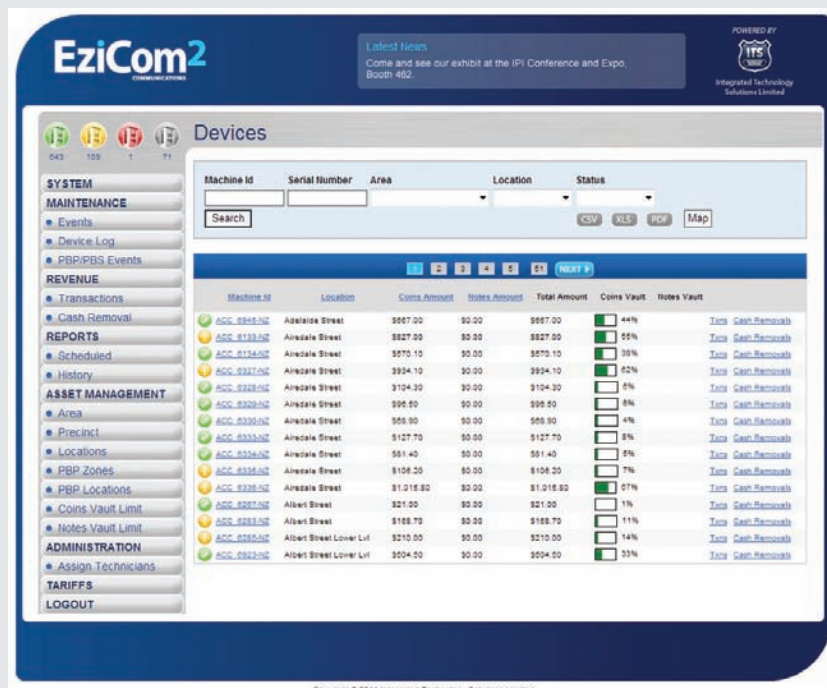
EziCom2
COMMUNICATIONS

Latest News
Come and see our exhibit at the IPI Conference and Expo, Booth 462.

POWERED BY
ITS
Integrated Technology Solutions Limited

643 159 1 71

Devices

SYSTEM
MAINTENANCE
• Events
• Device Log
• PBP/PBS Events
REVENUE
• Transactions
• Cash Removal
REPORTS
• Scheduled
• History
ASSET MANAGEMENT
• Area
• Precinct
• Locations
• PBP Zones
• PBP Locations
• Coins Vault Limit
• Notes Vault Limit
ADMINISTRATION
• Assign Technicians
TARIFFS
LOGOUT

Machine Id | Serial Number | Area | Location | Status

Search

CSV XLS PDF Map

1 2 3 4 5 51 NEXT

| Machine Id | Location | Coins Amount | Notes Amount | Total Amount | Coins Vault | Notes Vault | | |
|---|---|---|---|---|---|---|---|---|
| ACC_6946-NZ | Adelaide Street | $667.00 | $0.00 | $667.00 | 44% | | Txns | Cash Removals |
| ACC_6133-NZ | Airedale Street | $827.00 | $0.00 | $827.00 | 55% | | Txns | Cash Removals |
| ACC_6134-NZ | Airedale Street | $570.10 | $0.00 | $570.10 | 38% | | Txns | Cash Removals |
| ACC_6327-NZ | Airedale Street | $934.10 | $0.00 | $934.10 | 62% | | Txns | Cash Removals |
| ACC_6328-NZ | Airedale Street | $104.30 | $0.00 | $104.30 | 6% | | Txns | Cash Removals |
| ACC_6329-NZ | Airedale Street | $96.50 | $0.00 | $96.50 | 6% | | Txns | Cash Removals |
| ACC_6330-NZ | Airedale Street | $68.90 | $0.00 | $68.90 | 4% | | Txns | Cash Removals |
| ACC_6333-NZ | Airedale Street | $127.70 | $0.00 | $127.70 | 8% | | Txns | Cash Removals |
| ACC_6334-NZ | Airedale Street | $81.40 | $0.00 | $81.40 | 5% | | Txns | Cash Removals |
| ACC_6335-NZ | Airedale Street | $106.20 | $0.00 | $106.20 | 7% | | Txns | Cash Removals |
| ACC_6336-NZ | Airedale Street | $1,016.80 | $0.00 | $1,016.80 | 67% | | Txns | Cash Removals |
| ACC_6267-NZ | Albert Street | $21.00 | $0.00 | $21.00 | 1% | | Txns | Cash Removals |
| ACC_6283-NZ | Albert Street | $168.70 | $0.00 | $168.70 | 11% | | Txns | Cash Removals |
| ACC_6265-NZ | Albert Street Lower Lvl | $210.00 | $0.00 | $210.00 | 14% | | Txns | Cash Removals |
| ACC_0923-NZ | Albert Street Lower Lvl | $504.50 | $0.00 | $504.50 | 33% | | Txns | Cash Removals |

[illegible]